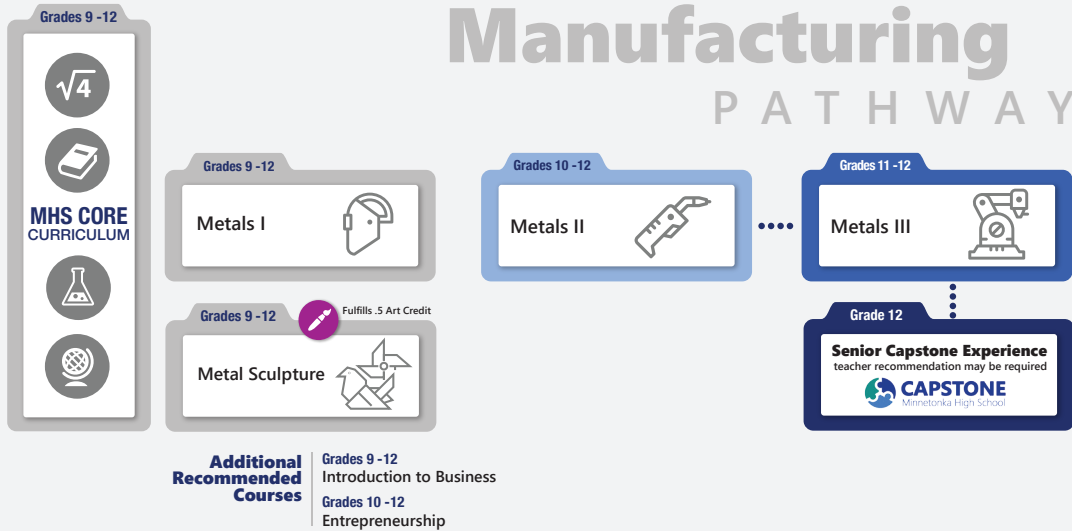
Manufacturing
PATHWAY

Grades 9 -12

$\sqrt{4}$

MHS CORE
CURRICULUM

Grades 9 -12
Metals I

Grades 9 -12
Fulfills .5 Art Credit
Metal Sculpture

Grades 10 -12
Metals II

Grades 11 -12
Metals III

Grade 12
Senior Capstone Experience
teacher recommendation may be required
CAPSTONE
Minnetonka High School

Additional Recommended Courses
Grades 9 -12
Introduction to Business
Grades 10 -12
Entrepreneurship